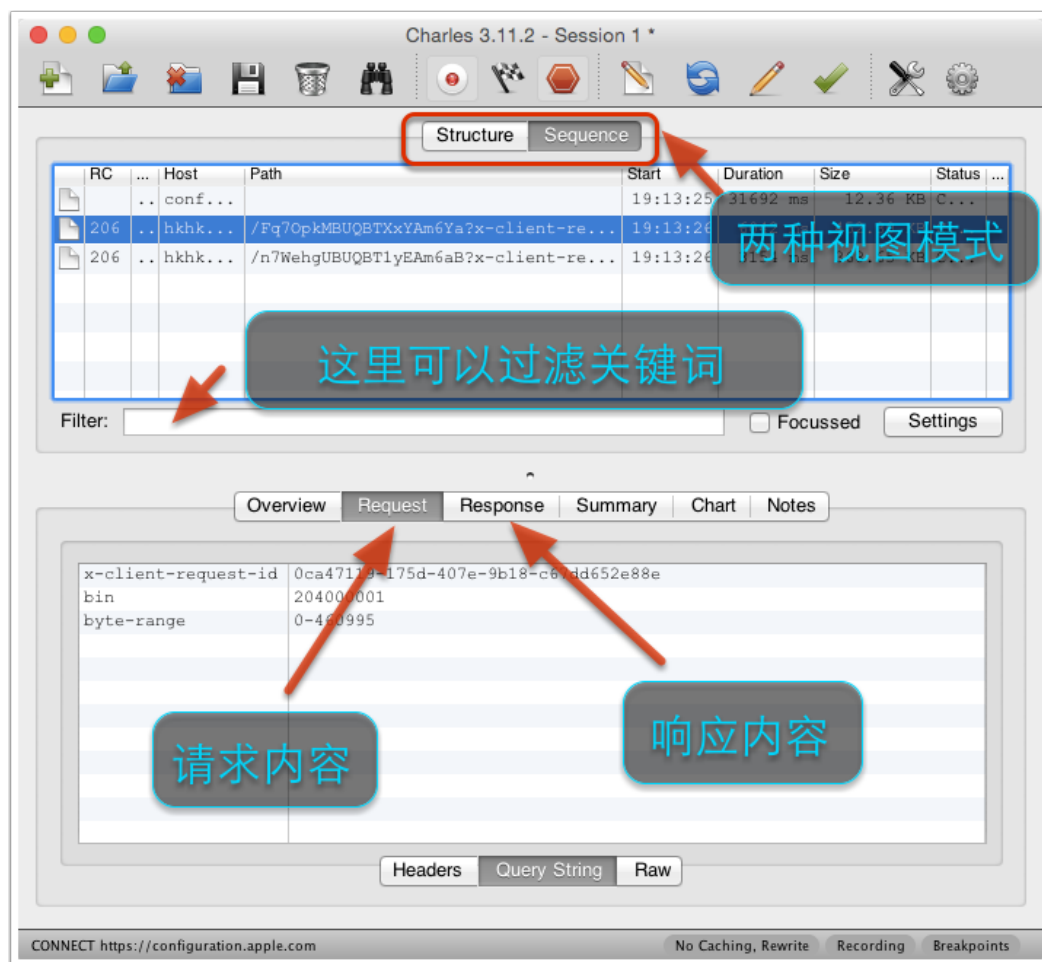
Charles 3.11.2 - Session 1 *

Structure Sequence

| | RC | ... | Host | Path | Start | Duration | Size | Status | ... |
|---|---|---|---|---|---|---|---|---|---|
| | | .. | conf... | | 19:13:25 | 31692 ms | 12.36 KB | C... | |
| | 206 | .. | hkhk... | /Fq7OpkMBUQBTXxYAm6Ya?x-client-re... | 19:13:26 | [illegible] | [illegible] | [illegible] | |
| | 206 | .. | hkhk... | /n7WehgUBUQBT1yEAm6aB?x-client-re... | 19:13:26 | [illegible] | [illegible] | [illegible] | |

两种视图模式

这里可以过滤关键词

Filter: Focussed Settings

Overview Request Response Summary Chart Notes

| | |
|---|---|
| x-client-request-id | 0ca4711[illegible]-175d-407e-9b18-c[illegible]dd652e88e |
| bin | 204000001 |
| byte-range | 0-4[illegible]995 |

请求内容

响应内容

Headers Query String Raw

CONNECT https://configuration.apple.com No Caching, Rewrite Recording Breakpoints